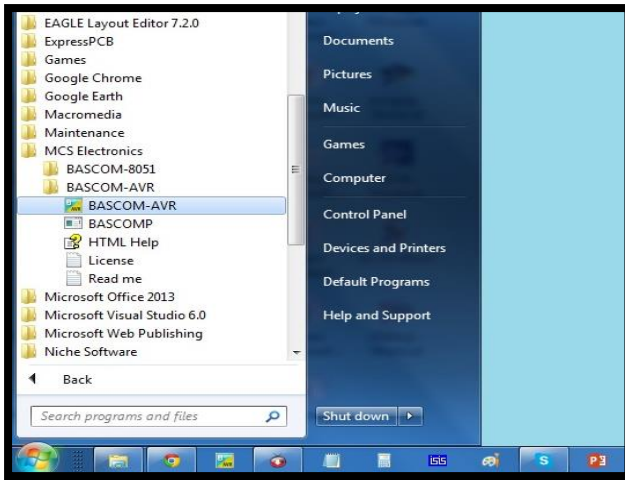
EAGLE Layout Editor 7.2.0
ExpressPCB
Games
Google Chrome
Google Earth
Macromedia
Maintenance
MCS Electronics
BASCOM-8051
BASCOM-AVR
BASCOM-AVR
BASCOMP
HTML Help
License
Read me
Microsoft Office 2013
Microsoft Visual Studio 6.0
Microsoft Web Publishing
Niche Software

Back

Search programs and files

Documents
Pictures
Music
Games
Computer
Control Panel
Devices and Printers
Default Programs
Help and Support

Shut down

ISIS